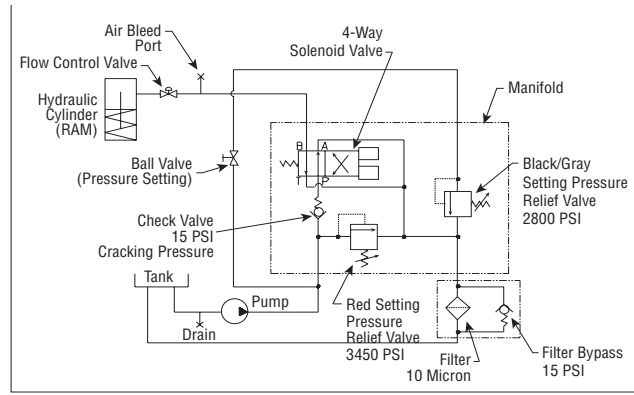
Air Bleed Port

4-Way Solenoid Valve

Flow Control Valve

Hydraulic Cylinder (RAM)

Manifold

Ball Valve (Pressure Setting)

B

A

P

Black/Gray Setting Pressure Relief Valve 2800 PSI

Check Valve 15 PSI Cracking Pressure

Tank

Pump

Drain

Red Setting Pressure Relief Valve 3450 PSI

Filter 10 Micron

Filter Bypass 15 PSI